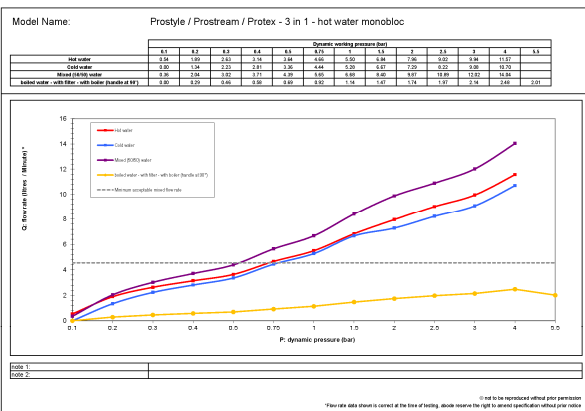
Model Name: Prostyle / Prostream / Protex - 3 in 1 - hot water monobloc

| | Dynamic working pressure (bar) | | | | | | | | | | | | |
|---|---|---|---|---|---|---|---|---|---|---|---|---|---|
| | 0.1 | 0.2 | 0.3 | 0.4 | 0.5 | 0.75 | 1 | 1.5 | 2 | 2.5 | 3 | 4 | 5.5 |
| Hot water | 0.54 | 1.89 | 2.63 | 3.14 | 3.64 | 4.66 | 5.50 | 6.84 | 7.96 | 9.02 | 9.94 | 11.57 | |
| Cold water | 0.00 | 1.34 | 2.23 | 2.81 | 3.36 | 4.44 | 5.28 | 6.67 | 7.29 | 8.22 | 9.08 | 10.70 | |
| Mixed (50/50) water | 0.36 | 2.04 | 3.02 | 3.71 | 4.29 | 5.65 | 6.68 | 8.40 | 9.87 | 10.89 | 12.02 | 14.04 | |
| boiled water - with filter - with boiler (handle at 90°) | 0.00 | 0.29 | 0.46 | 0.58 | 0.69 | 0.92 | 1.14 | 1.47 | 1.74 | 1.97 | 2.14 | 2.48 | 2.01 |

Hot water
Cold water
Mixed (50/50) water
boiled water - with filter - with boiler (handle at 90°)
Minimum acceptable mixed flow rate

Q: flow rate (litres / Minute) *

16
14
12
10
8
6
4
2
0

0.1 0.2 0.3 0.4 0.5 0.75 1 1.5 2 2.5 3 4 5.5

P: dynamic pressure (bar)

note 1:
note 2:

© not to be reproduced without prior permission
*Flow rate data shown is correct at the time of testing, abode reserve the right to amend specification without prior notice